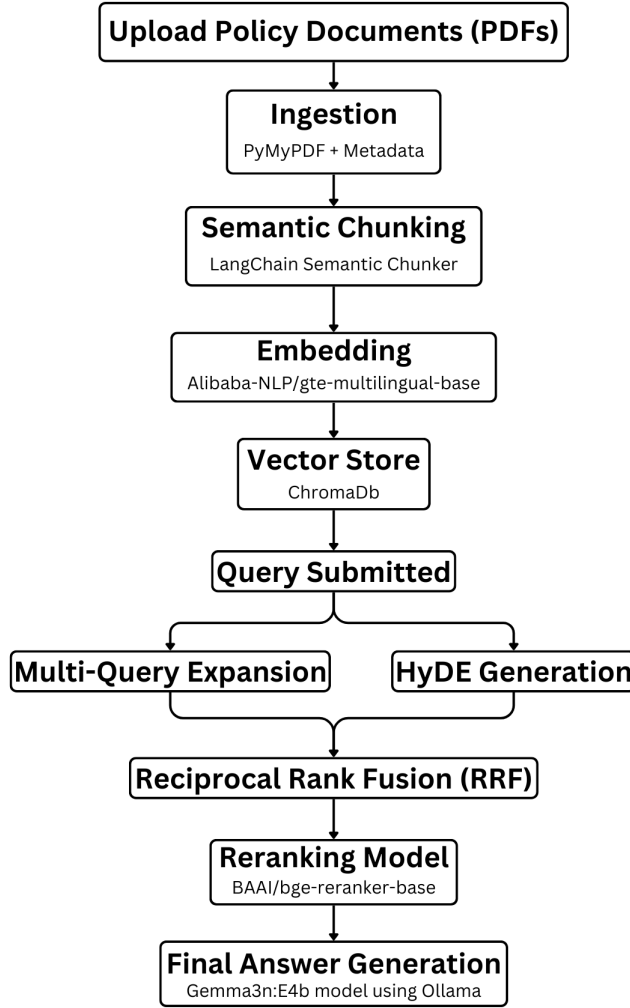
Upload Policy Documents (PDFs)

Ingestion
PyMyPDF + Metadata

Semantic Chunking
LangChain Semantic Chunker

Embedding
Alibaba-NLP/gte-multilingual-base

Vector Store
ChromaDb

Query Submitted

Multi-Query Expansion

HyDE Generation

Reciprocal Rank Fusion (RRF)

Reranking Model
BAAI/bge-reranker-base

Final Answer Generation
Gemma3n:E4b model using Ollama